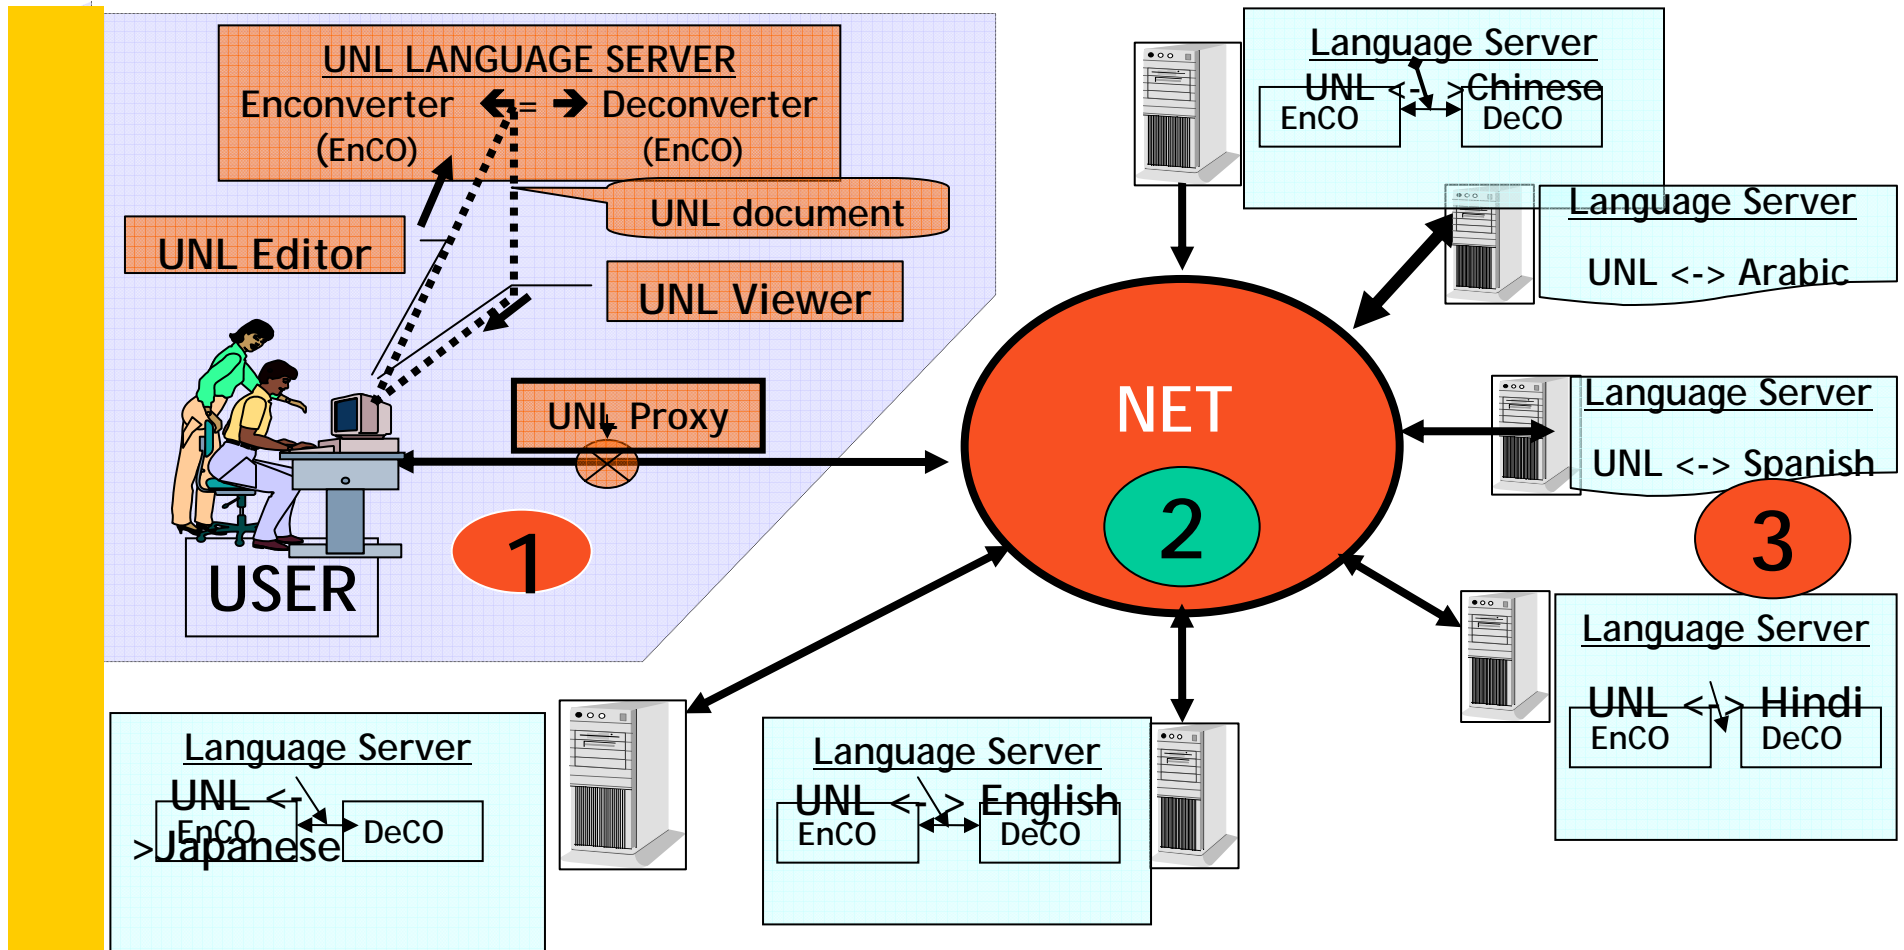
UNL LANGUAGE SERVER
Enconverter = Deconverter
(EnCO) (EnCO)

UNL document

UNL Editor

UNL Viewer

UNL Proxy

USER

1

NET

2

Language Server
UNL <-> Chinese
EnCO DeCO

Language Server
UNL <-> Arabic

Language Server
UNL <-> Spanish

3

Language Server
UNL <-> Hindi
EnCO DeCO

Language Server
UNL <-> English
EnCO DeCO

Language Server
UNL <-> Japanese
EnCO DeCO